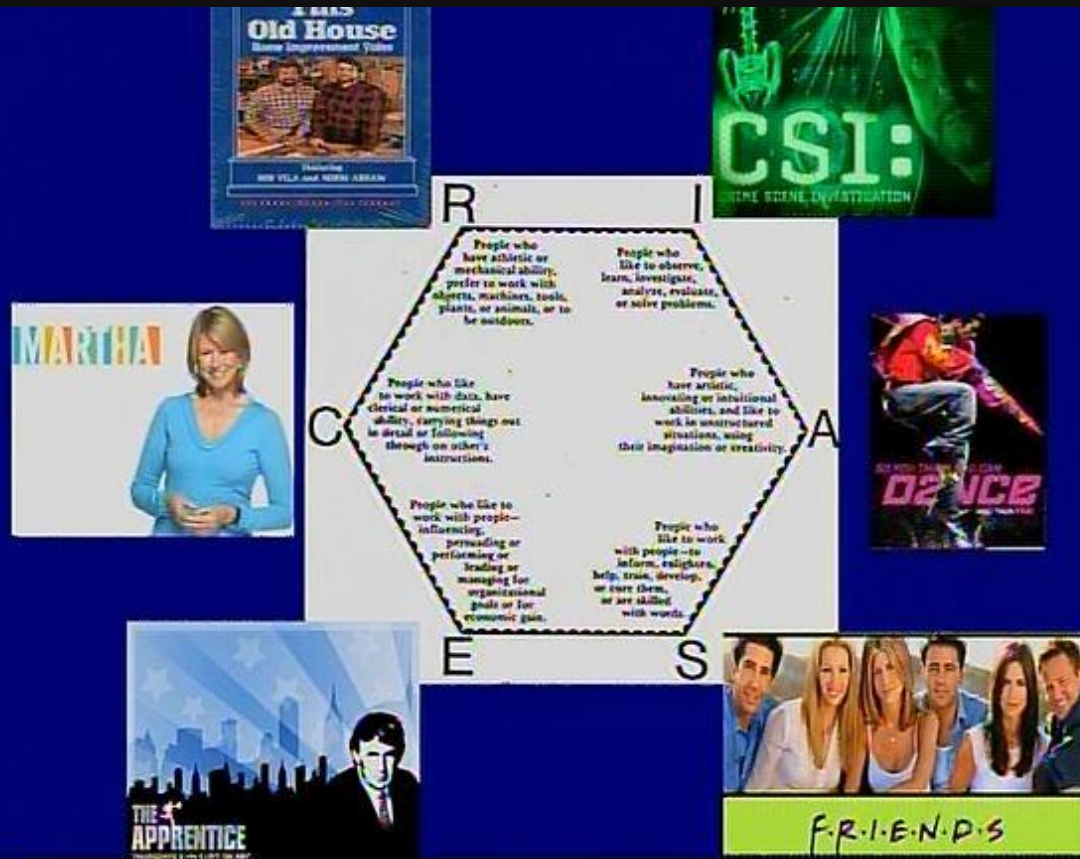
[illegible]
Old House
Home Improvement Video
Featuring
BOB VILA and NORM ABRAM

CSI:
CRIME SCENE INVESTIGATION

R

I

People who have athletic or mechanical ability, prefer to work with objects, machines, tools, plants, or animals, or to be outdoors.

People who like to observe, learn, investigate, analyze, evaluate, or solve problems.

MARTHA

C

People who like to work with data, have clerical or numerical ability, carrying things out in detail or following through on other's instructions.

People who have artistic, innovating or intuitional abilities, and like to work in unstructured situations, using their imagination or creativity.

A

SO YOU THINK YOU CAN
DANCE

People who like to work with people—influencing, persuading or performing or leading or managing for organizational goals or for economic gain.

People who like to work with people—to inform, enlighten, help, train, develop, or cure them, or are skilled with words.

E

S

THE APPRENTICE

F·R·I·E·N·D·S